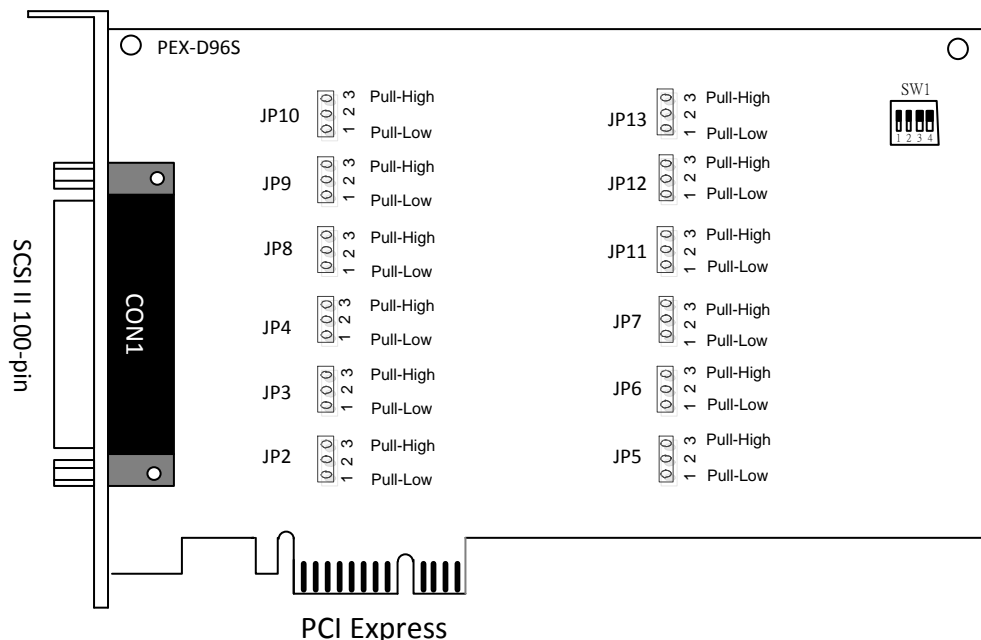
PEX-D96S

SW1
1 2 3 4

SCSI II 100-pin

CON1

JP10 3 2 1 Pull-High Pull-Low

JP9 3 2 1 Pull-High Pull-Low

JP8 3 2 1 Pull-High Pull-Low

JP4 3 2 1 Pull-High Pull-Low

JP3 3 2 1 Pull-High Pull-Low

JP2 3 2 1 Pull-High Pull-Low

JP13 3 2 1 Pull-High Pull-Low

JP12 3 2 1 Pull-High Pull-Low

JP11 3 2 1 Pull-High Pull-Low

JP7 3 2 1 Pull-High Pull-Low

JP6 3 2 1 Pull-High Pull-Low

JP5 3 2 1 Pull-High Pull-Low

PCI Express